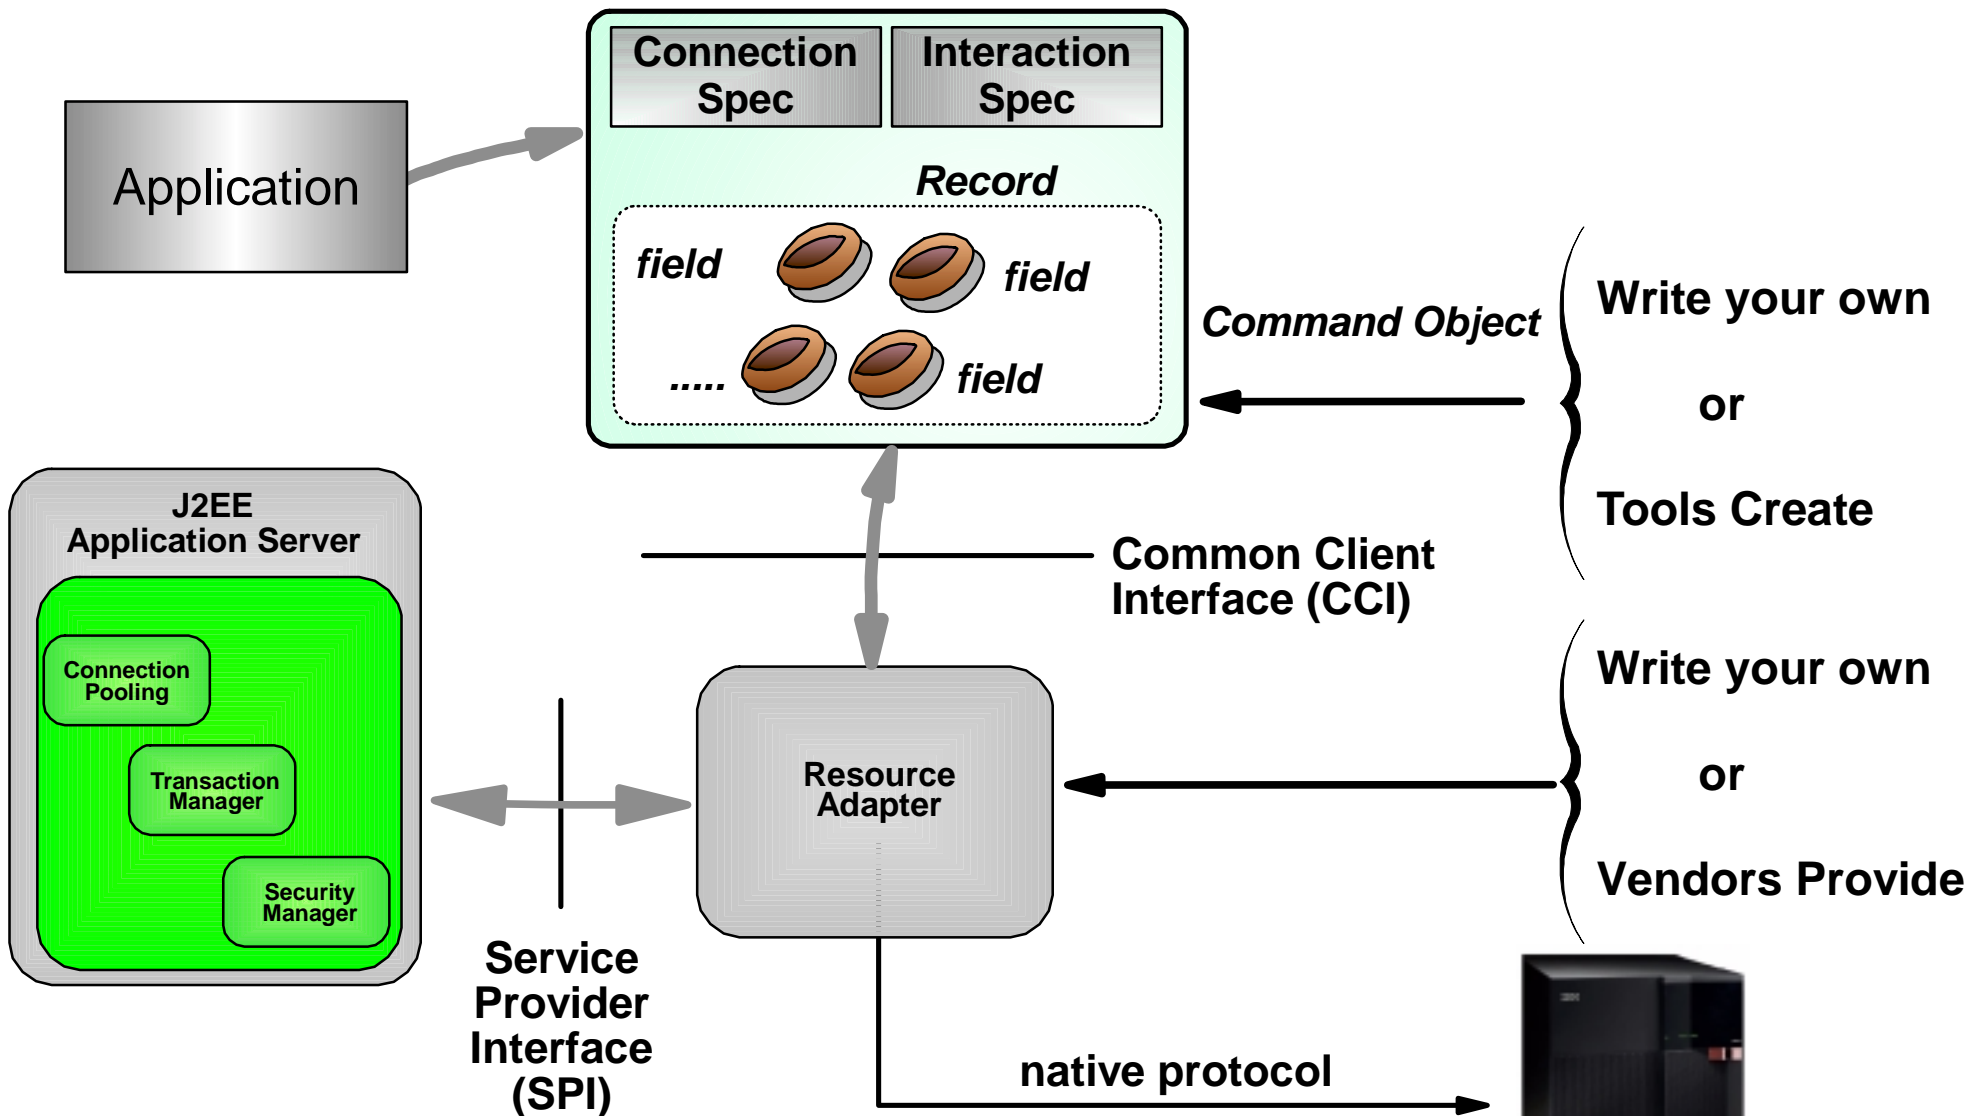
Application

Connection Spec

Interaction Spec

Record

field

field

.....

field

Command Object

Write your own

or

Tools Create

J2EE Application Server

Connection Pooling

Transaction Manager

Security Manager

Common Client Interface (CCI)

Write your own

or

Vendors Provide

Resource Adapter

Service Provider Interface (SPI)

native protocol